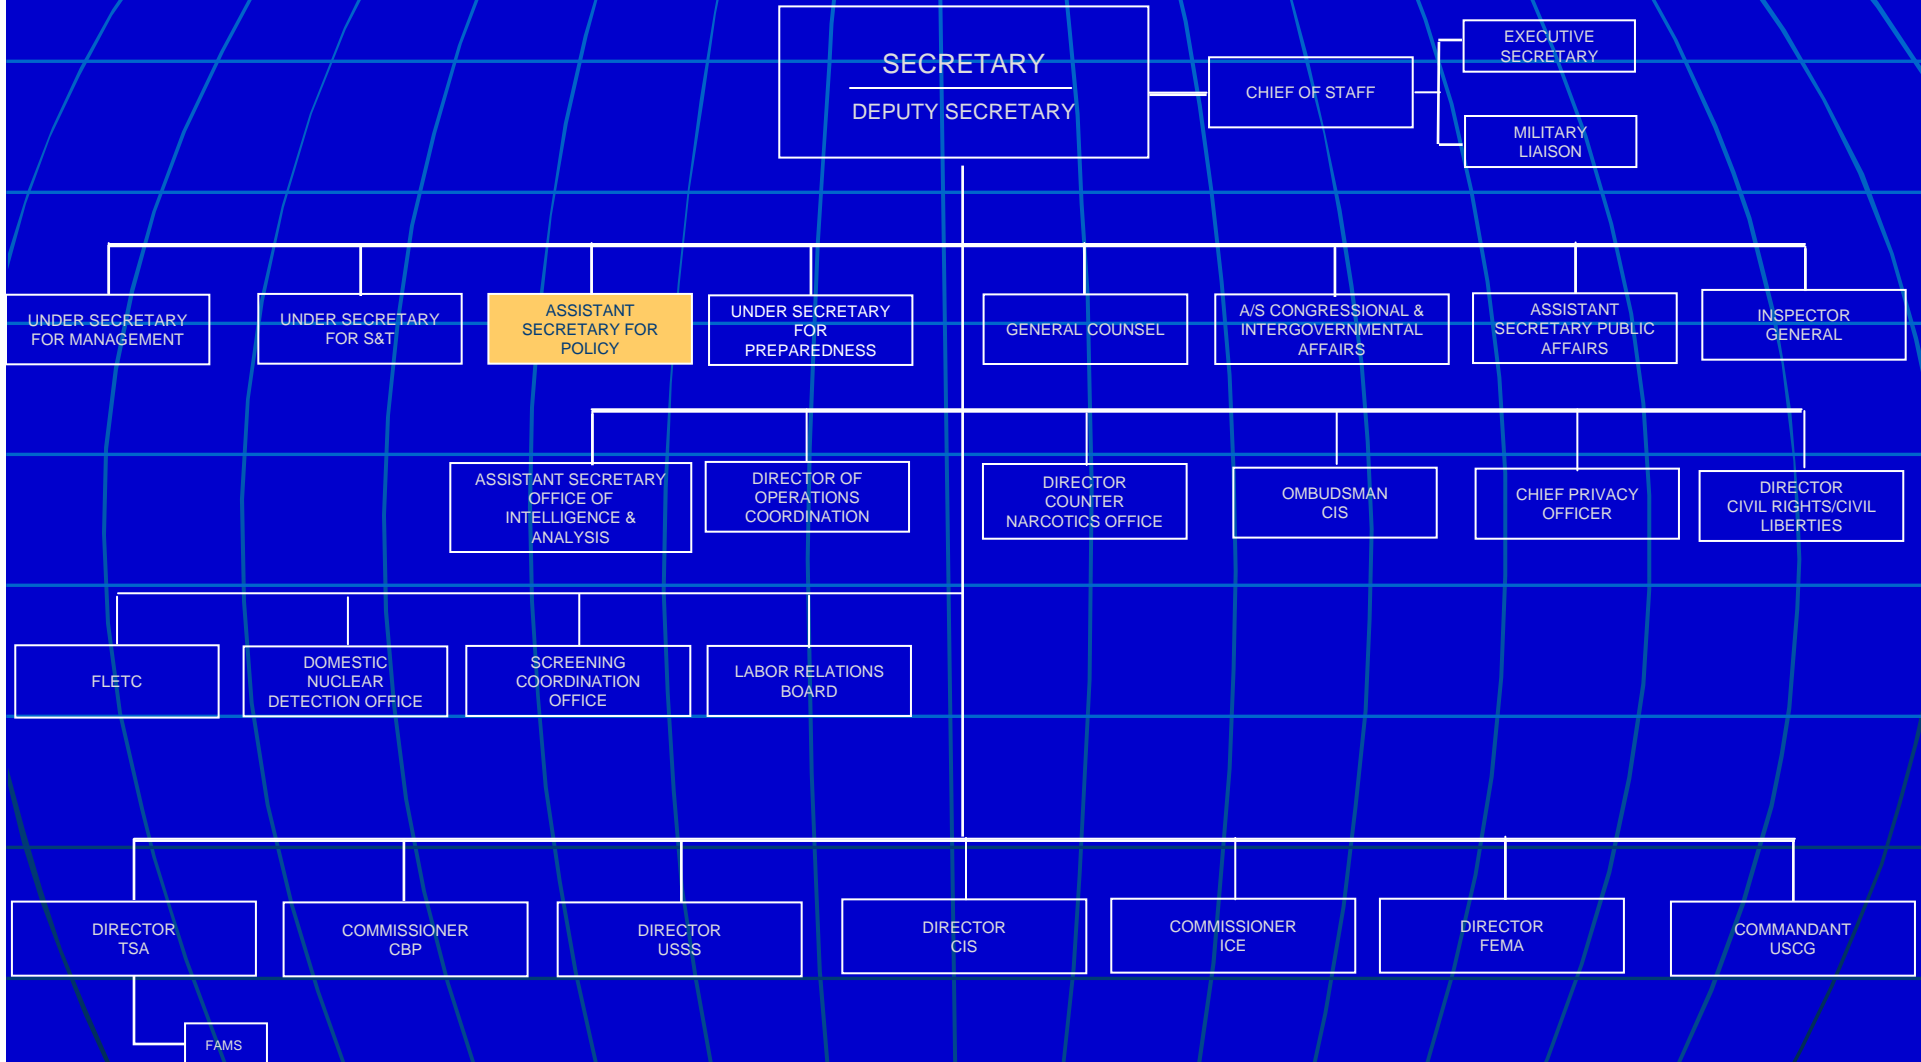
SECRETARY
DEPUTY SECRETARY

CHIEF OF STAFF

EXECUTIVE SECRETARY

MILITARY LIAISON

UNDER SECRETARY FOR MANAGEMENT

UNDER SECRETARY FOR S&T

ASSISTANT SECRETARY FOR POLICY

UNDER SECRETARY FOR PREPAREDNESS

GENERAL COUNSEL

A/S CONGRESSIONAL & INTERGOVERNMENTAL AFFAIRS

ASSISTANT SECRETARY PUBLIC AFFAIRS

INSPECTOR GENERAL

ASSISTANT SECRETARY OFFICE OF INTELLIGENCE & ANALYSIS

DIRECTOR OF OPERATIONS COORDINATION

DIRECTOR COUNTER NARCOTICS OFFICE

OMBUDSMAN CIS

CHIEF PRIVACY OFFICER

DIRECTOR CIVIL RIGHTS/CIVIL LIBERTIES

FLETC

DOMESTIC NUCLEAR DETECTION OFFICE

SCREENING COORDINATION OFFICE

LABOR RELATIONS BOARD

DIRECTOR TSA

COMMISSIONER CBP

DIRECTOR USSS

DIRECTOR CIS

COMMISSIONER ICE

DIRECTOR FEMA

COMMANDANT USCG

FAMS